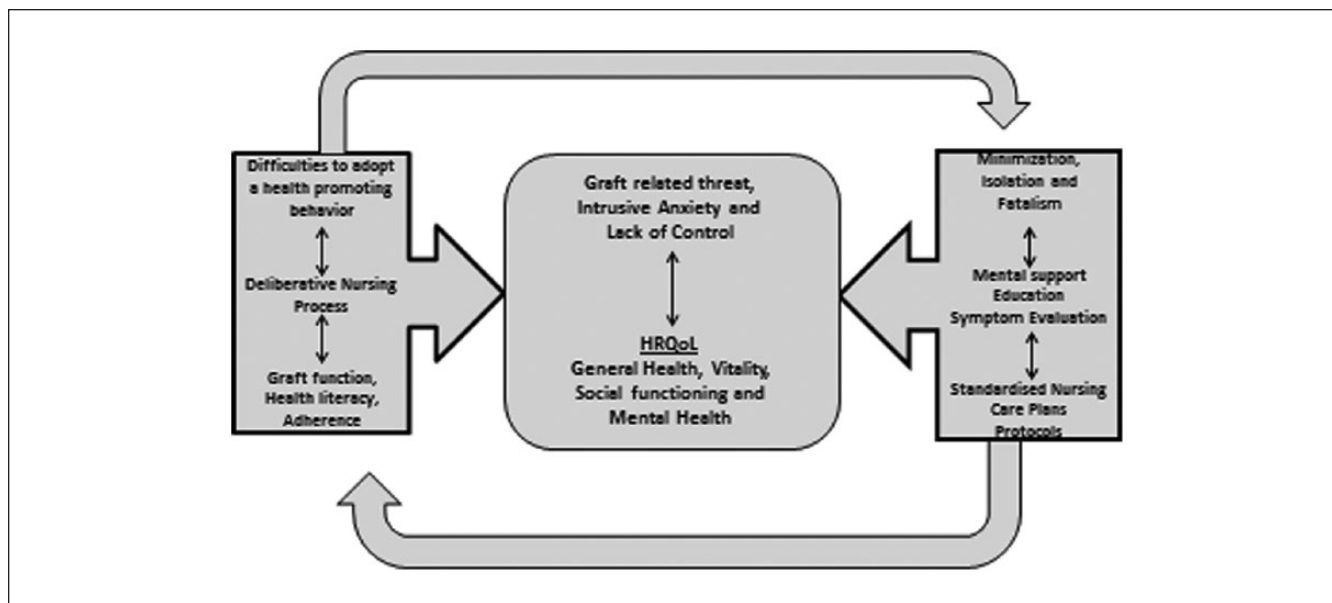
Difficulties to adopt a health promoting behavior

Deliberative Nursing Process

Graft function, Health literacy, Adherence

Graft related threat, Intrusive Anxiety and Lack of Control

HRQoL
General Health, Vitality, Social functioning and Mental Health

Minimization, Isolation and Fatalism

Mental support
Education
Symptom Evaluation

Standardised Nursing Care Plans
Protocols